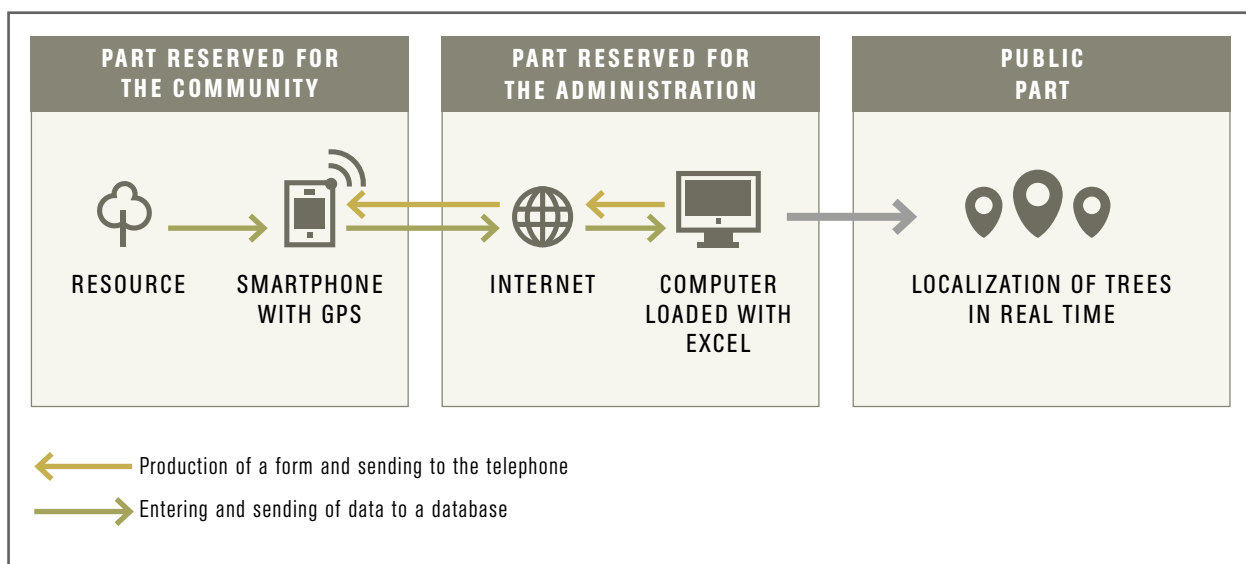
PART RESERVED FOR THE COMMUNITY

RESOURCE

SMARTPHONE WITH GPS

PART RESERVED FOR THE ADMINISTRATION

INTERNET

COMPUTER LOADED WITH EXCEL

PUBLIC PART

LOCALIZATION OF TREES IN REAL TIME

Production of a form and sending to the telephone

Entering and sending of data to a database